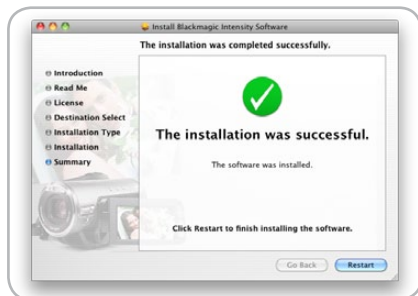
Install Blackmagic Intensity Software

The installation was completed successfully.

Introduction
Read Me
License
Destination Select
Installation Type
Installation
Summary

The installation was successful.

The software was installed.

Click Restart to finish installing the software.

Go Back
Restart